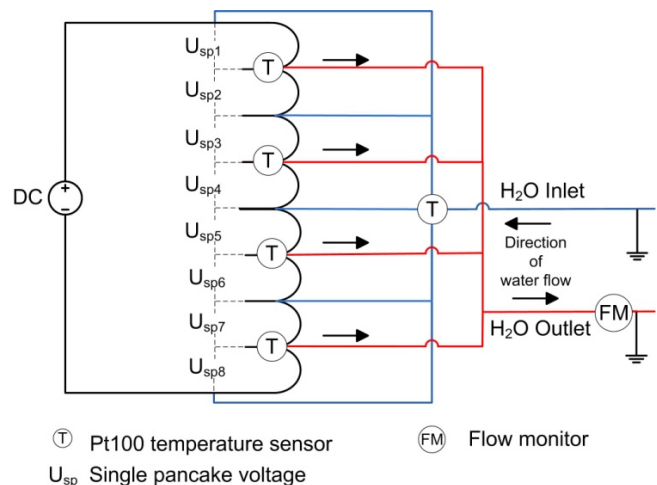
$U_{sp1}$
T
$U_{sp2}$
$U_{sp3}$
T
$U_{sp4}$
DC
+
-
T
$H_2O$ Inlet
$U_{sp5}$
T
Direction of water flow
$U_{sp6}$
FM
$U_{sp7}$
$H_2O$ Outlet
T
$U_{sp8}$

T Pt100 temperature sensor
FM Flow monitor
$U_{sp}$ Single pancake voltage